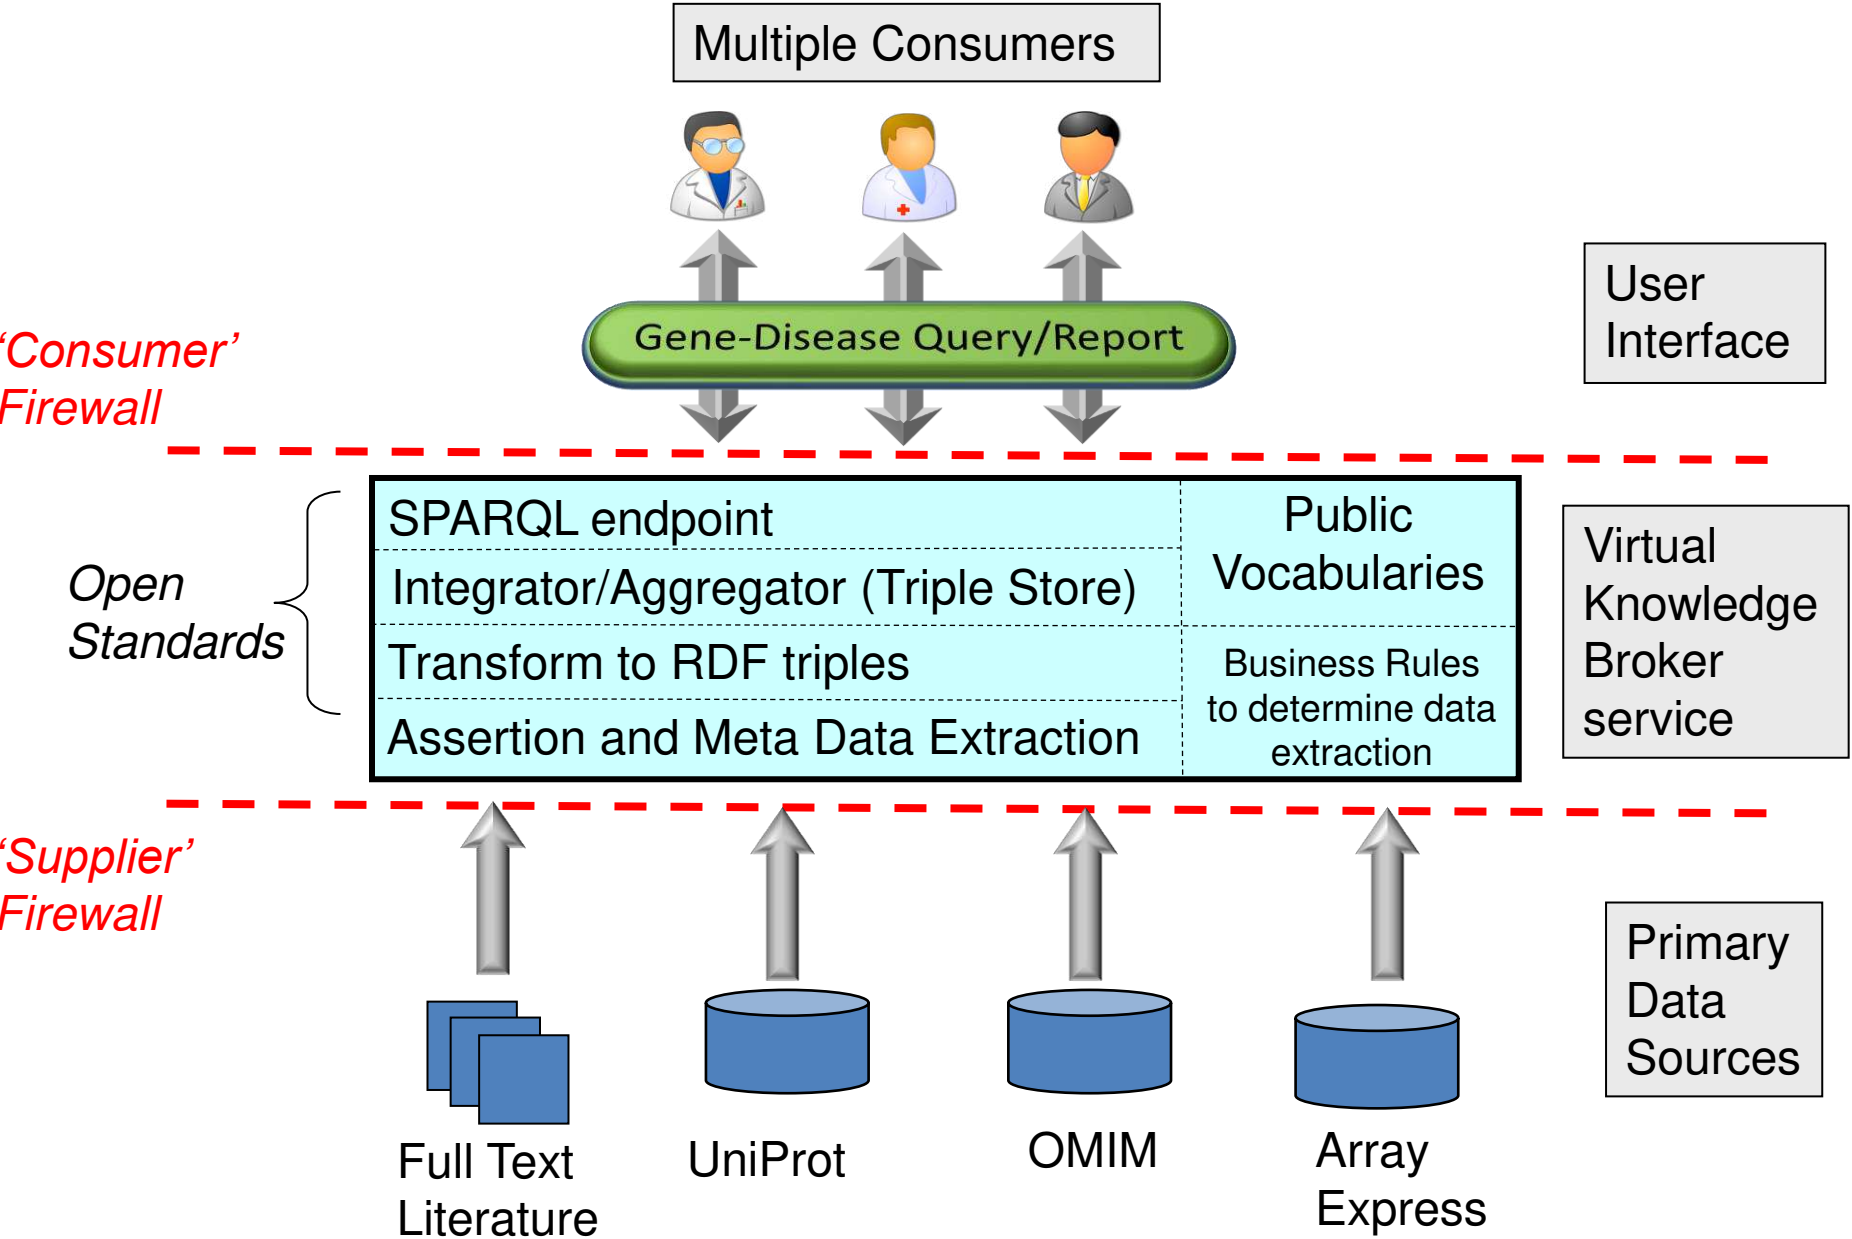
Multiple Consumers

User Interface

'Consumer' Firewall

Gene-Disease Query/Report

Open Standards

| SPARQL endpoint | Public Vocabularies |
|---|---|
| Integrator/Aggregator (Triple Store) | |
| Transform to RDF triples | Business Rules to determine data extraction |
| Assertion and Meta Data Extraction | |

Virtual Knowledge Broker service

'Supplier' Firewall

Primary Data Sources

Full Text Literature

UniProt

OMIM

Array Express